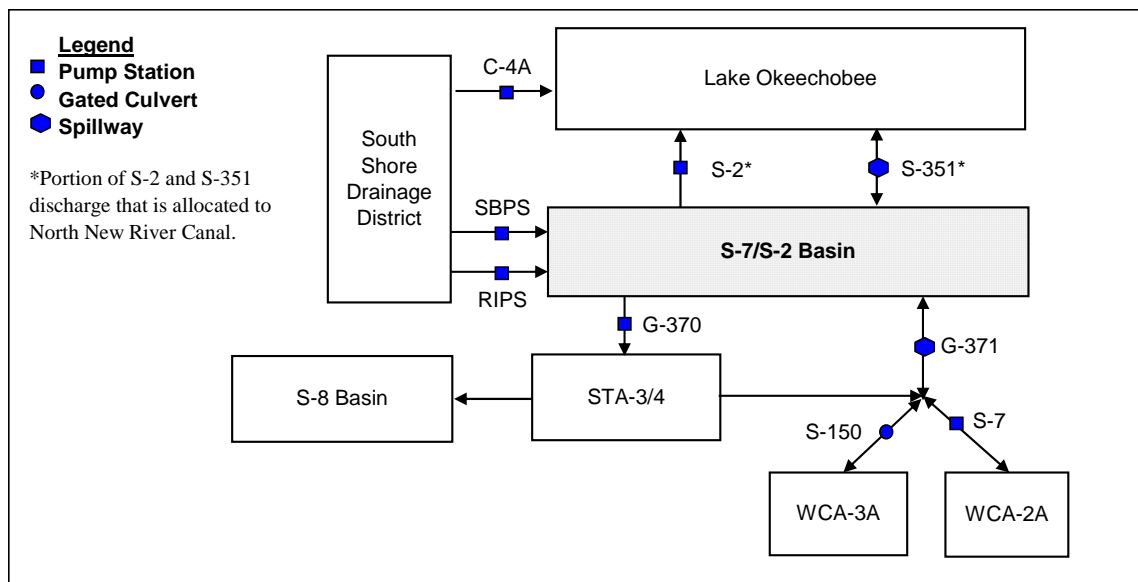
Legend
Pump Station
Gated Culvert
Spillway

*Portion of S-2 and S-351 discharge that is allocated to North New River Canal.

C-4A

Lake Okeechobee

South Shore Drainage District

S-2*

S-351*

SBPS

S-7/S-2 Basin

RIPS

G-370

G-371

S-8 Basin

STA-3/4

S-150

S-7

WCA-3A

WCA-2A